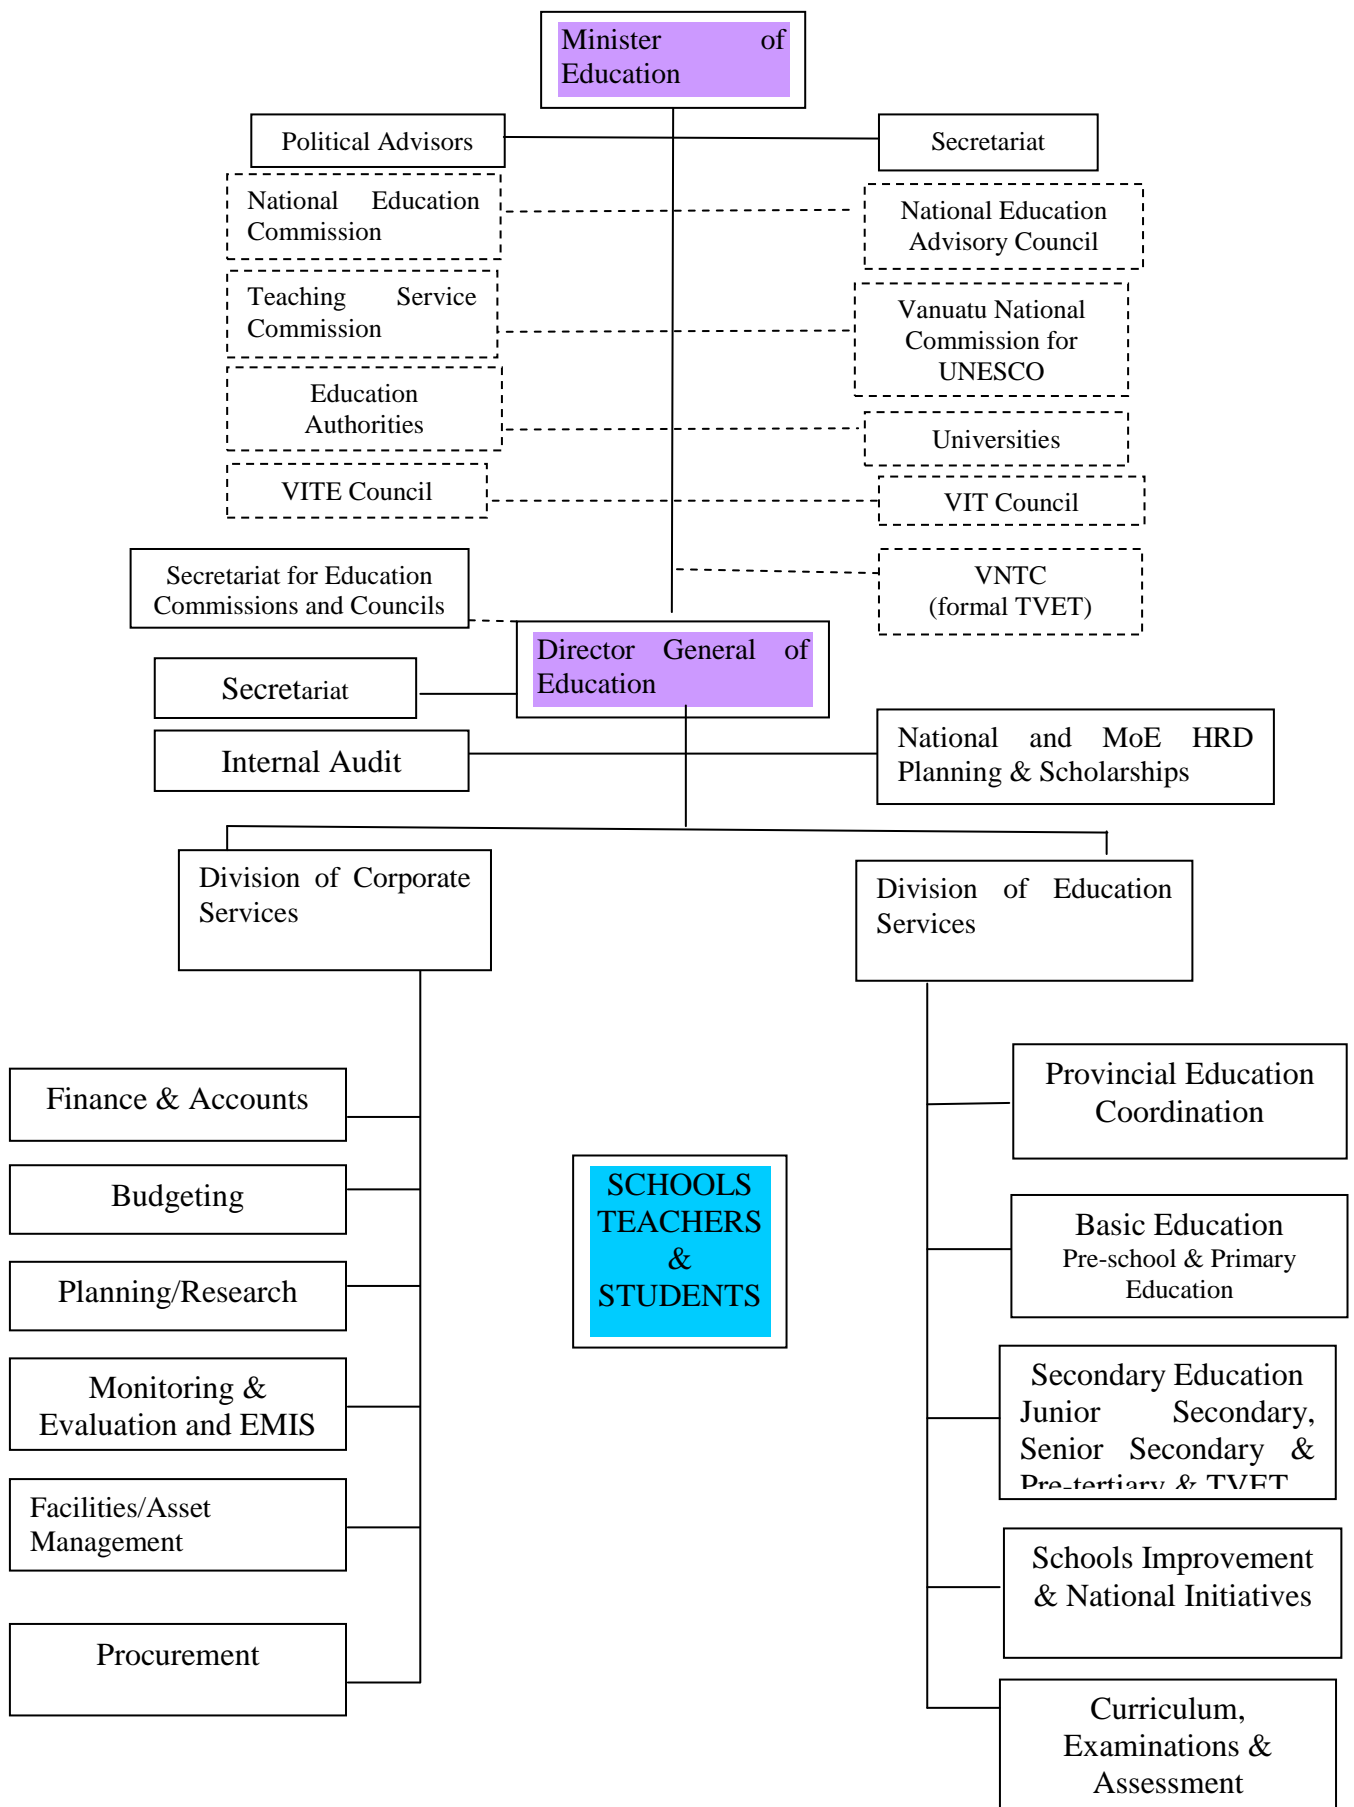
Minister of Education

Political Advisors

Secretariat

National Education Commission

National Education Advisory Council

Teaching Service Commission

Vanuatu National Commission for UNESCO

Education Authorities

Universities

VITE Council

VIT Council

Secretariat for Education Commissions and Councils

VNTC (formal TVET)

Director General of Education

Secretariat

Internal Audit

National and MoE HRD Planning & Scholarships

Division of Corporate Services

Division of Education Services

Finance & Accounts

Budgeting

Planning/Research

Monitoring & Evaluation and EMIS

Facilities/Asset Management

Procurement

SCHOOLS TEACHERS & STUDENTS

Provincial Education Coordination

Basic Education
Pre-school & Primary Education

Secondary Education
Junior Secondary, Senior Secondary & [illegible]

Schools Improvement & National Initiatives

Curriculum, Examinations & Assessment